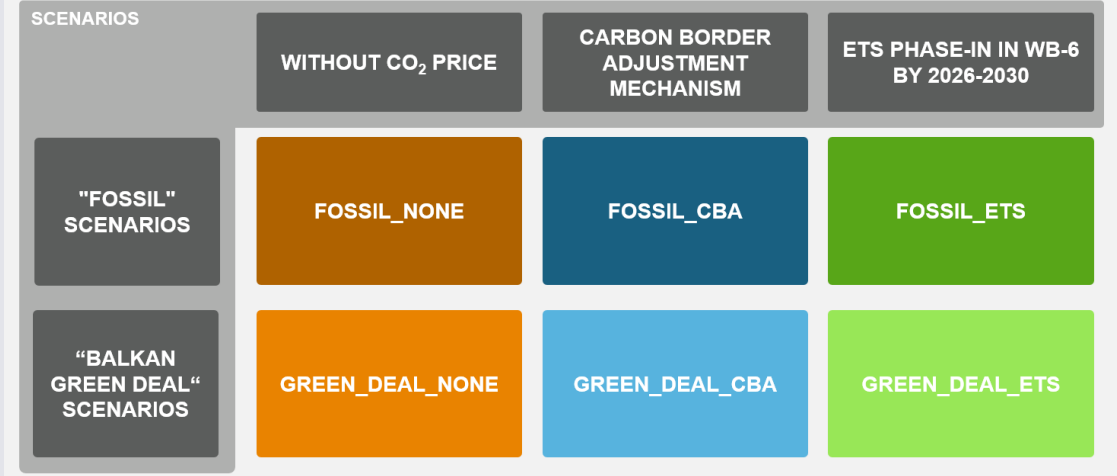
| SCENARIOS | WITHOUT $CO_2$ PRICE | CARBON BORDER ADJUSTMENT MECHANISM | ETS PHASE-IN IN WB-6 BY 2026-2030 |
|---|---|---|---|
| "FOSSIL" SCENARIOS | FOSSIL_NONE | FOSSIL_CBA | FOSSIL_ETS |
| “BALKAN GREEN DEAL“ SCENARIOS | GREEN_DEAL_NONE | GREEN_DEAL_CBA | GREEN_DEAL_ETS |